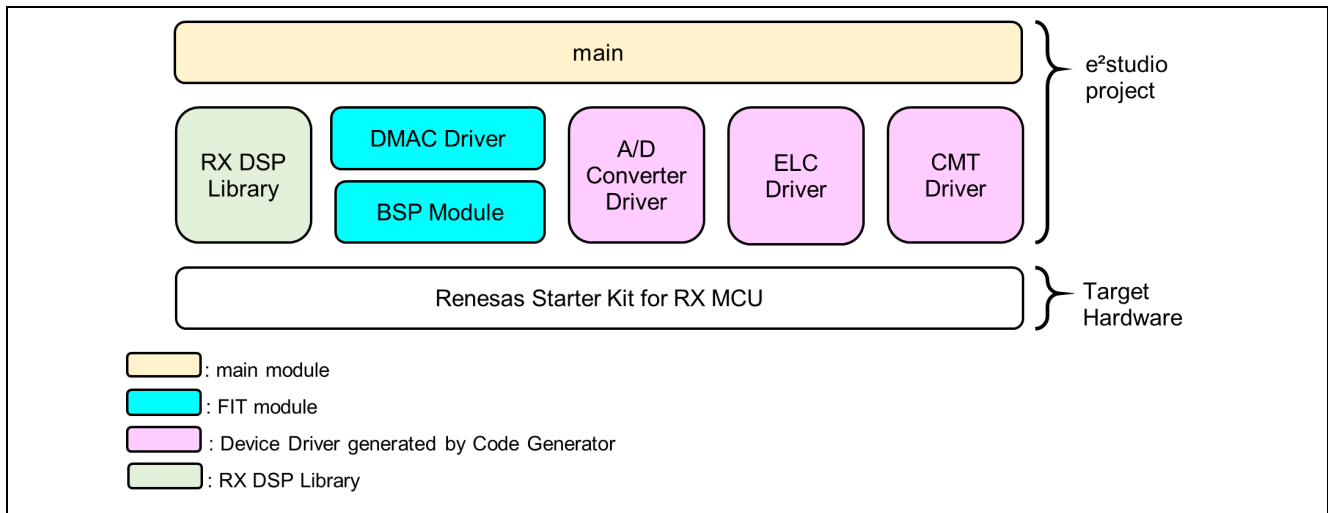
main

e²studio project

RX DSP Library

DMAC Driver

BSP Module

A/D Converter Driver

ELC Driver

CMT Driver

Renesas Starter Kit for RX MCU

Target Hardware

: main module

: FIT module

: Device Driver generated by Code Generator

: RX DSP Library